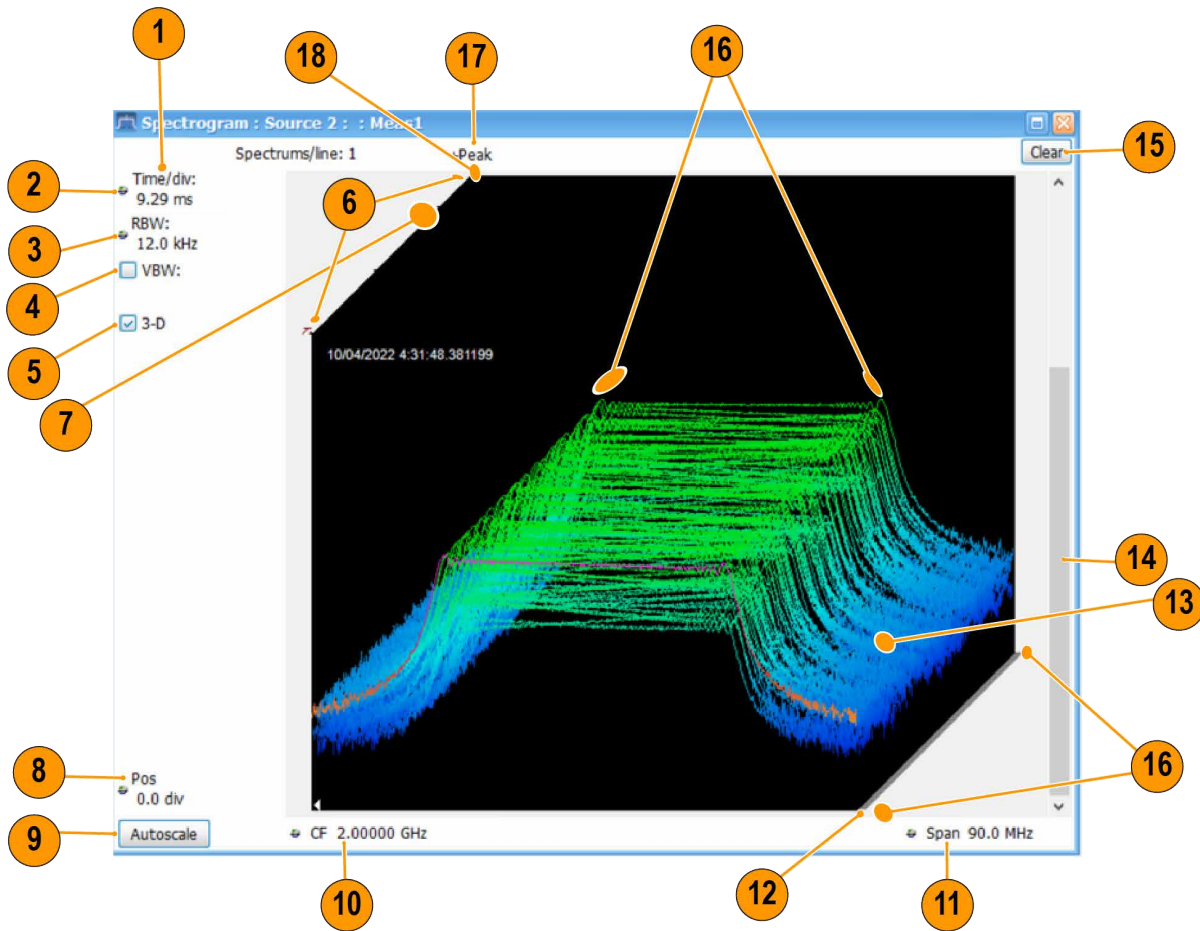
1

18

17

16

Spectrogram : Source 2 : : Meas1

Spectrums/line: 1

Peak

Clear

15

2

Time/div:
9.29 ms

6

3

RBW:
12.0 kHz

4

VBW:

5

3-D

10/04/2022 4:31:48.381199

7

14

13

16

8

Pos
0.0 div

9

Autoscale

CF 2.00000 GHz

Span 90.0 MHz

10

12

11